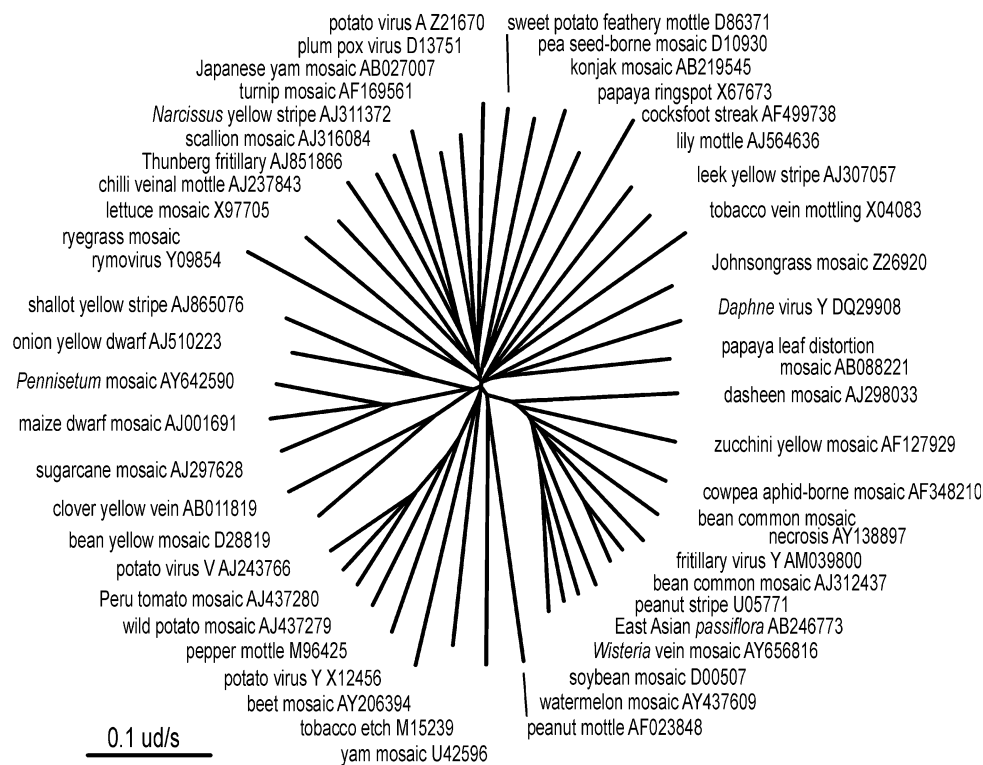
potato virus A Z21670
plum pox virus D13751
Japanese yam mosaic AB027007
turnip mosaic AF169561
Narcissus yellow stripe AJ311372
scallion mosaic AJ316084
Thunberg fritillary AJ851866
chilli veinal mottle AJ237843
lettuce mosaic X97705
ryegrass mosaic
rymovirus Y09854
shallot yellow stripe AJ865076
onion yellow dwarf AJ510223
Pennisetum mosaic AY642590
maize dwarf mosaic AJ001691
sugarcane mosaic AJ297628
clover yellow vein AB011819
bean yellow mosaic D28819
potato virus V AJ243766
Peru tomato mosaic AJ437280
wild potato mosaic AJ437279
pepper mottle M96425
potato virus Y X12456
beet mosaic AY206394
tobacco etch M15239
yam mosaic U42596
sweet potato feathery mottle D86371
pea seed-borne mosaic D10930
konjak mosaic AB219545
papaya ringspot X67673
cocksfoot streak AF499738
lily mottle AJ564636
leek yellow stripe AJ307057
tobacco vein mottling X04083
Johnsongrass mosaic Z26920
Daphne virus Y DQ29908
papaya leaf distortion
mosaic AB088221
dasheen mosaic AJ298033
zucchini yellow mosaic AF127929
cowpea aphid-borne mosaic AF348210
bean common mosaic
necrosis AY138897
fritillary virus Y AM039800
bean common mosaic AJ312437
peanut stripe U05771
East Asian passiflora AB246773
Wisteria vein mosaic AY656816
soybean mosaic D00507
watermelon mosaic AY437609
peanut mottle AF023848
0.1 ud/s